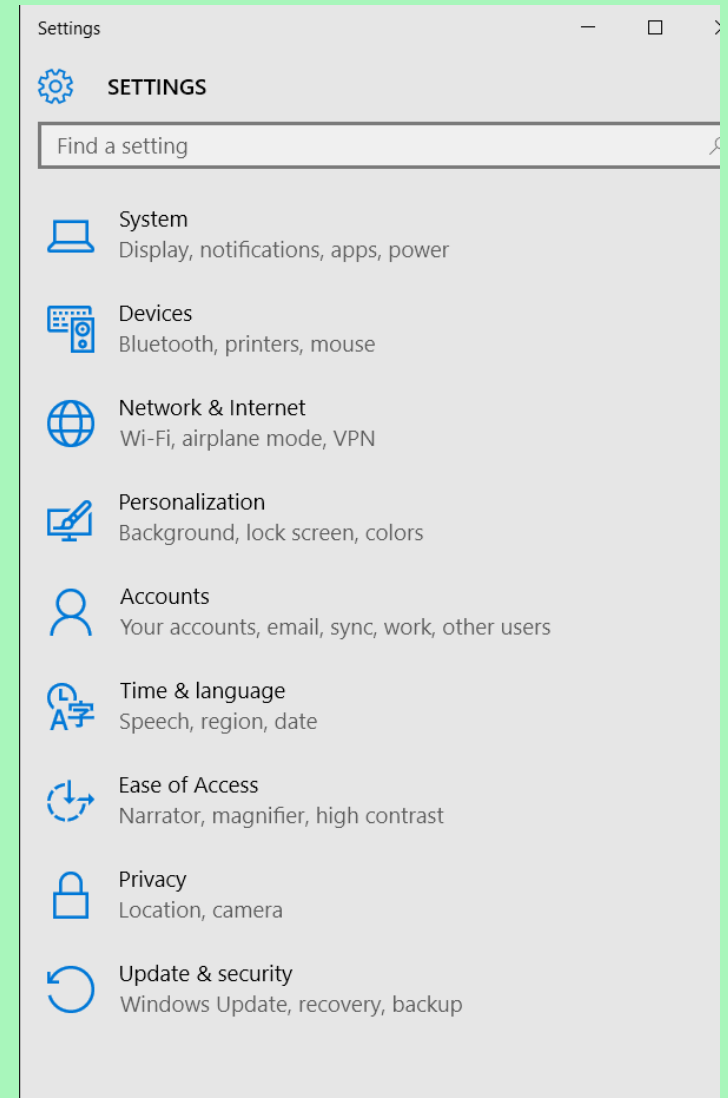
Settings

SETTINGS

Find a setting

System
Display, notifications, apps, power

Devices
Bluetooth, printers, mouse

Network & Internet
Wi-Fi, airplane mode, VPN

Personalization
Background, lock screen, colors

Accounts
Your accounts, email, sync, work, other users

Time & language
Speech, region, date

Ease of Access
Narrator, magnifier, high contrast

Privacy
Location, camera

Update & security
Windows Update, recovery, backup